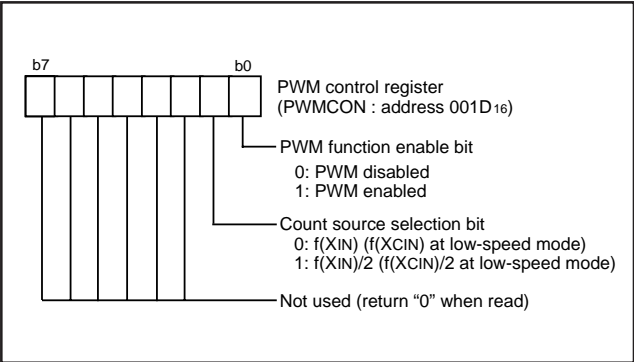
b7

b0

PWM control register
(PWMCON : address 001D$_{16}$)

PWM function enable bit
0: PWM disabled
1: PWM enabled

Count source selection bit
0: f(XIN) (f(XCIN) at low-speed mode)
1: f(XIN)/2 (f(XCIN)/2 at low-speed mode)

Not used (return “0” when read)